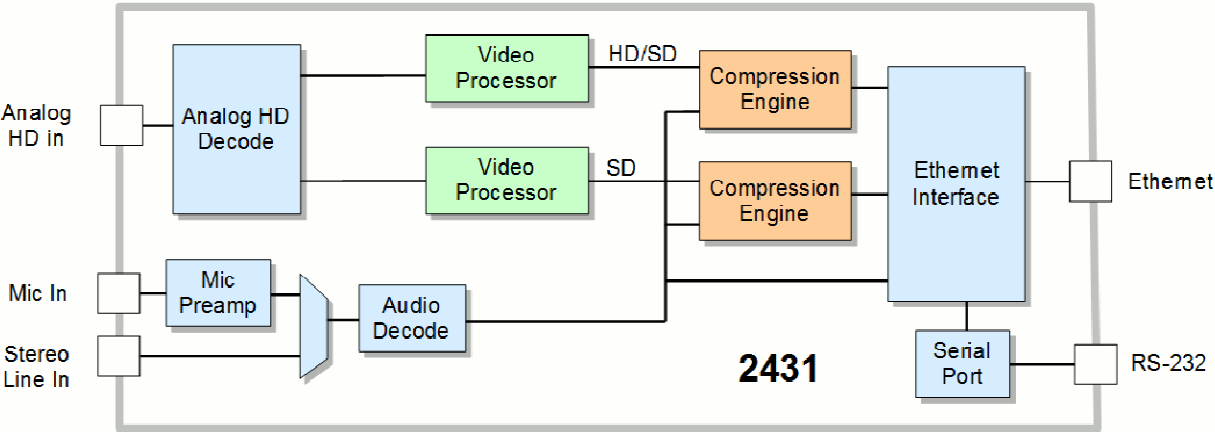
Analog HD in

Analog HD Decode

Video Processor

HD/SD

Compression Engine

Video Processor

SD

Compression Engine

Ethernet Interface

Ethernet

Mic In

Mic Preamp

Audio Decode

Stereo Line In

2431

Serial Port

RS-232